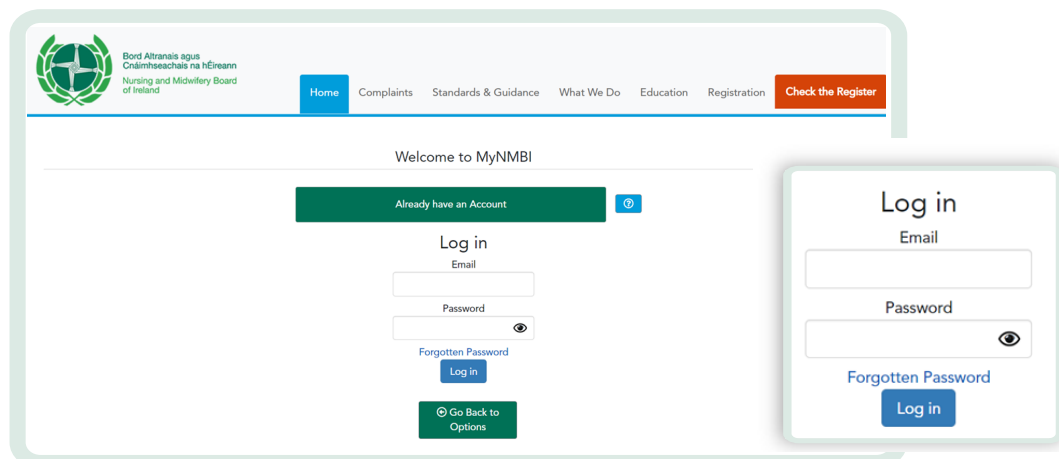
Bord Altranais agus Cnáimhseachais na hÉireann
Nursing and Midwifery Board of Ireland

Home
Complaints
Standards & Guidance
What We Do
Education
Registration
Check the Register

Welcome to MyNMBI

Already have an Account

Log in
Email
Password
Forgotten Password
Log in

Go Back to Options

Log in
Email
Password
Forgotten Password
Log in